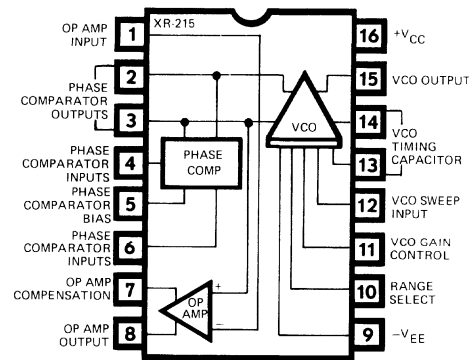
XR-215

OP AMP INPUT 1
PHASE COMPARATOR OUTPUTS 2
3
PHASE COMPARATOR INPUTS 4
PHASE COMPARATOR BIAS 5
PHASE COMPARATOR INPUTS 6
OP AMP COMPENSATION 7
OP AMP OUTPUT 8

16 $+V_{CC}$
15 VCO OUTPUT
14 VCO TIMING CAPACITOR
13
12 VCO SWEEP INPUT
11 VCO GAIN CONTROL
10 RANGE SELECT
9 $-V_{EE}$

PHASE COMP
VCO
OP AMP
+
−